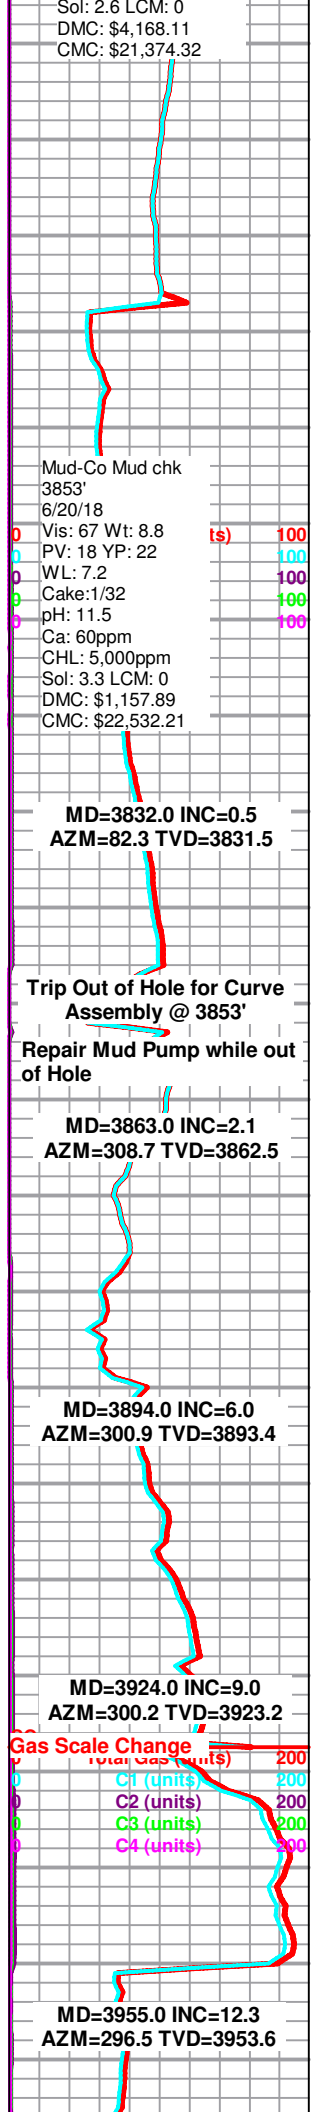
Sol: 2.6 LCM: 0
DMC: $4,168.11
CMC: $21,374.32

Mud-Co Mud chk
3853'
6/20/18
Vis: 67 Wt: 8.8
PV: 18 YP: 22
WL: 7.2
Cake:1/32
pH: 11.5
Ca: 60ppm
CHL: 5,000ppm
Sol: 3.3 LCM: 0
DMC: $1,157.89
CMC: $22,532.21

0 ts) 100
0 100
0 100
0 100
0 100

MD=3832.0 INC=0.5
AZM=82.3 TVD=3831.5

Trip Out of Hole for Curve Assembly @ 3853'

Repair Mud Pump while out of Hole

MD=3863.0 INC=2.1
AZM=308.7 TVD=3862.5

MD=3894.0 INC=6.0
AZM=300.9 TVD=3893.4

MD=3924.0 INC=9.0
AZM=300.2 TVD=3923.2

Gas Scale Change
0 Total Gas (units) 200
0 C1 (units) 200
0 C2 (units) 200
0 C3 (units) 200
0 C4 (units) 200

MD=3955.0 INC=12.3
AZM=296.5 TVD=3953.6